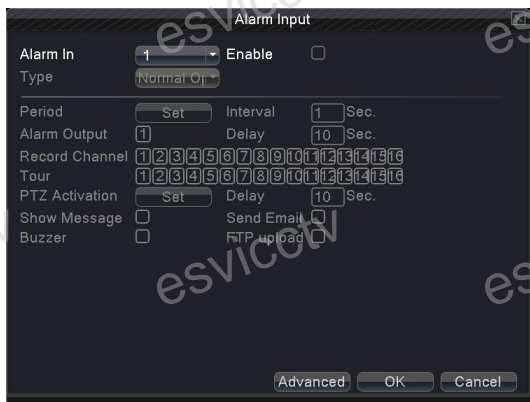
Alarm Input

Alarm In 1 Enable
Type Normal O

Period Set Interval 1 Sec.
Alarm Output 1 Delay 10 Sec.
Record Channel 1 2 3 4 5 6 7 8 9 10 11 12 13 14 15 16
Tour 1 2 3 4 5 6 7 8 9 10 11 12 13 14 15 16
PTZ Activation Set Delay 10 Sec.
Show Message Send Email
Buzzer FTP upload

esvicctv esvicctv es es es

Advanced OK Cancel